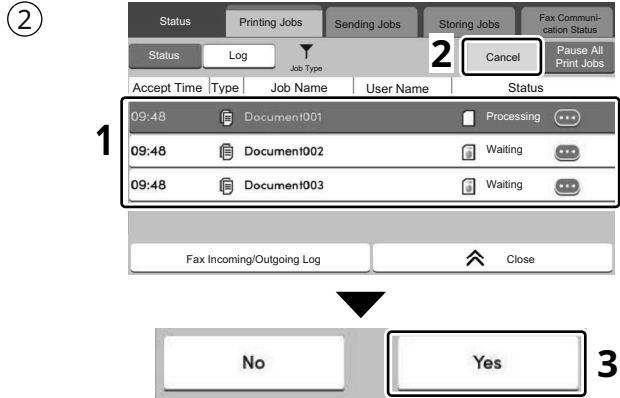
②

Status | Printing Jobs | Sending Jobs | Storing Jobs | Fax Communication Status

Status | Log | Job Type | 2 | Cancel | Pause All Print Jobs

| Accept Time | Type | Job Name | User Name | Status |
|---|---|---|---|---|
| 09:48 | | Document001 | | Processing |
| 09:48 | | Document002 | | Waiting |
| 09:48 | | Document003 | | Waiting |

1

Fax Incoming/Outgoing Log | Close

No | Yes | 3